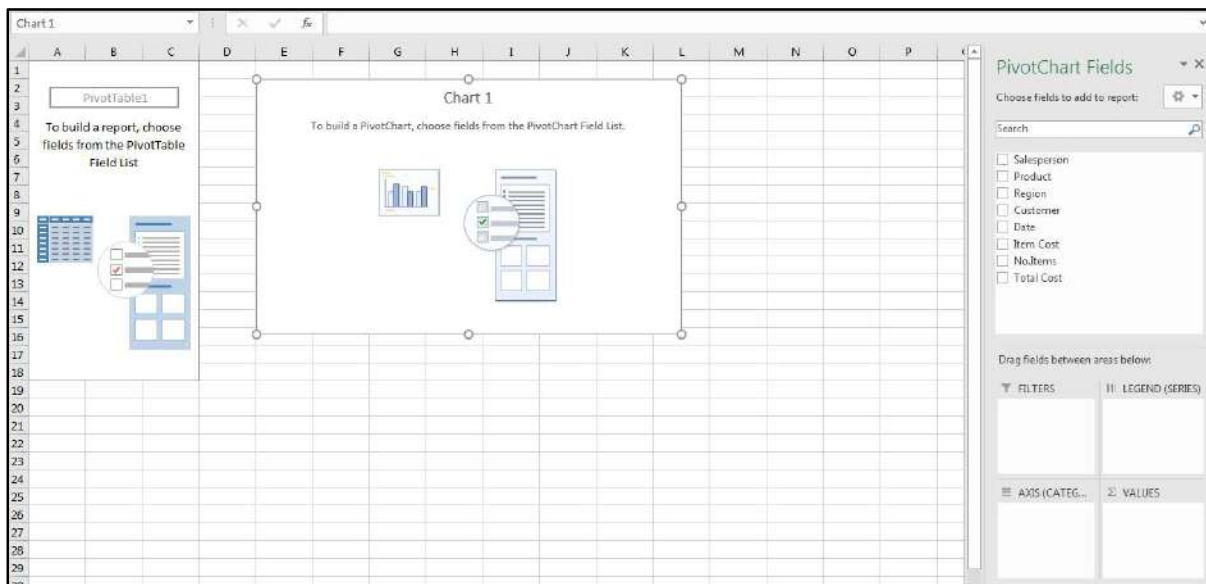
Chart 1

fx

A B C D E F G H I J K L M N O P

1
2
3
4
5
6
7
8
9
10
11
12
13
14
15
16
17
18
19
20
21
22
23
24
25
26
27
28
29

PivotTable1

To build a report, choose fields from the PivotTable Field List

Chart 1

To build a PivotChart, choose fields from the PivotChart Field List.

PivotChart Fields

Choose fields to add to report:

Search

Salesperson
Product
Region
Customer
Date
Item Cost
No.Items
Total Cost

Drag fields between areas below:

FILTERS

LEGEND (SERIES)

AXIS (CATEG...

Σ VALUES